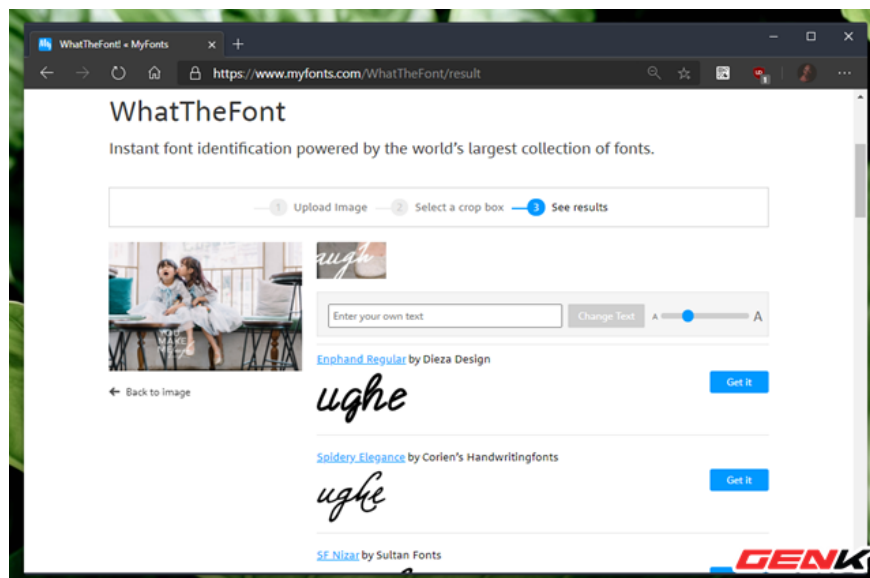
WhatTheFont! « MyFonts

https://www.myfonts.com/WhatTheFont/result

WhatTheFont

Instant font identification powered by the world's largest collection of fonts.

1 Upload Image 2 Select a crop box 3 See results

augh

Enter your own text

Change Text

A A

Back to image

Enphand Regular by Dieza Design

Get it

ughe

Spidery Elegance by Corien's Handwritingfonts

Get it

ughe

SF Nizar by Sultan Fonts

GENK